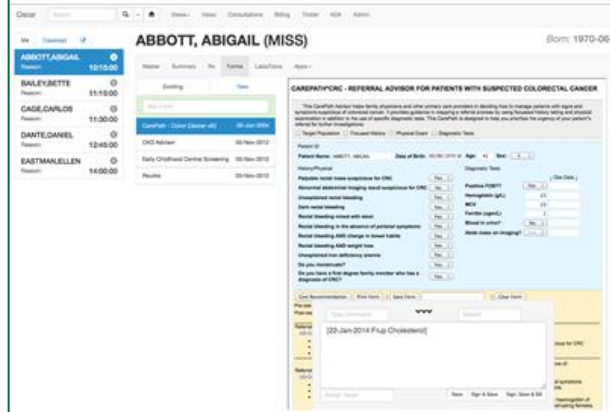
Oscar

Views · Ideas · Consultations · Billing · Tickler · K2A · Admin

Me · Caseload

ABBOTT,ABIGAIL
Reason: 10:15:00

BAILEY,BETTE
Reason: 11:15:00

CAGE,CARLOS
Reason: 11:30:00

DANTE,DANIEL
Reason: 12:45:00

EASTMAN,ELLEN
Reason: 14:00:00

ABBOTT, ABIGAIL (MISS)

Born: 1970-06

Master · Summary · Rx · Forms · Labs/Docs · Apps

Existing · New

CarePath - Colon Cancer v82 · 05-Jan-2014
CKD Advisor · 03-Nov-2012
Early Childhood Dental Screening · 03-Nov-2012
Rourke · 03-Nov-2012

CAREPATH®CRC - REFERRAL ADVISOR FOR PATIENTS WITH SUSPECTED COLORECTAL CANCER

Target Population · Focused History · Physical Exam · Diagnostic Tests

Patient ID
Patient Name: ABBOTT, ABIGAIL · Date of Birth: · Age: 42 · Sex:

History/Physical
Palpable rectal mass suspicious for CRC
Abnormal abdominal imaging result suspicious for CRC
Unexplained rectal bleeding
Dark rectal bleeding
Rectal bleeding mixed with stool
Rectal bleeding in the absence of perianal symptoms
Rectal bleeding AND change in bowel habits
Rectal bleeding AND weight loss
Unexplained iron deficiency anemia
Do you menstruate?
Do you have a first degree family member who has a diagnosis of CRC?

Diagnostic Tests
Positive FOBT?
Hemoglobin (g/L)
MCV
Ferritin (ug/L)
Blood in urine?
Abdo mass on imaging?

Care Recommendation · Print Form · Save Form · Clear Form

[22-Jan-2014 F/up Cholesterol]

Save · Sign & Save · Sign, Save & Bill